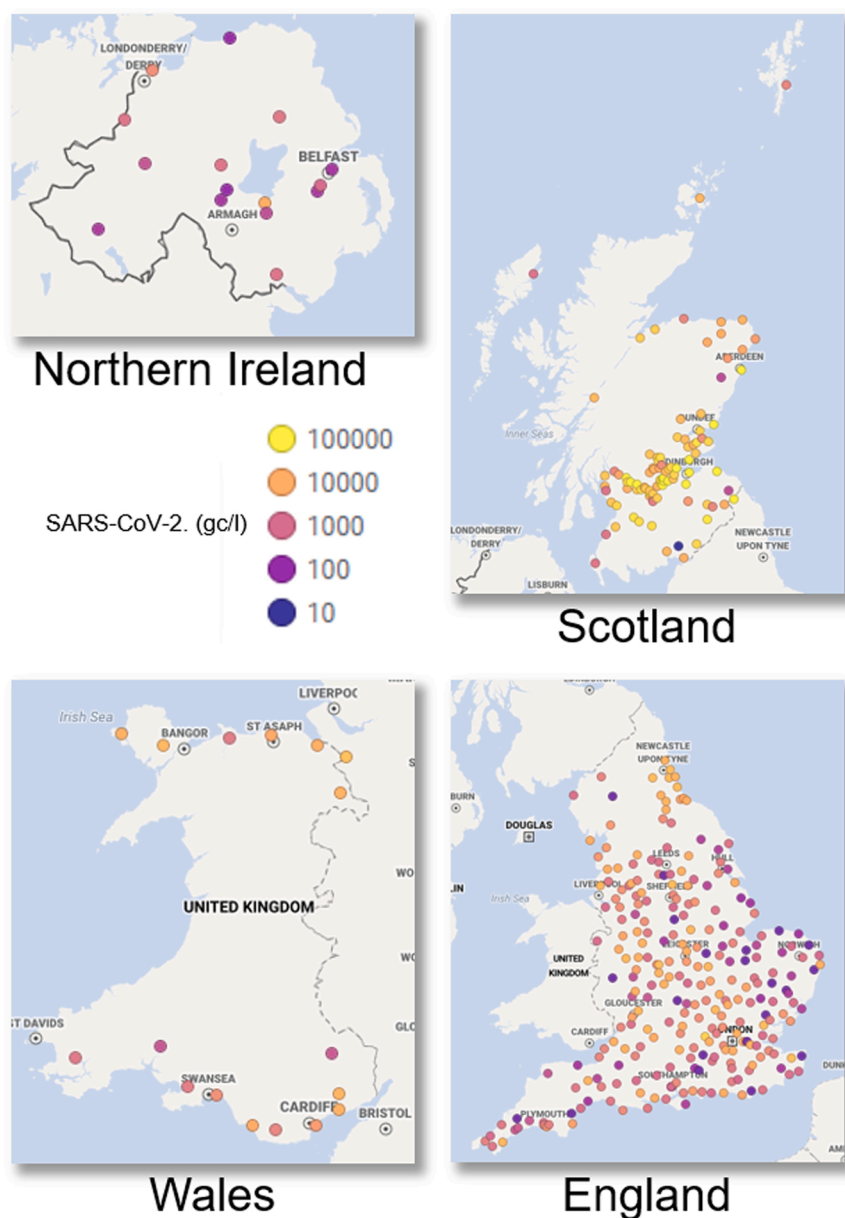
LONDONDERRY/ DERRY

BELFAST

ARMAGH

Northern Ireland

SARS-CoV-2. (gc/l)

100000

10000

1000

100

10

ABERDEEN

Inner Seas

DUNDEE

EDINBURGH

LONDONDERRY/ DERRY

LISBURN

NEWCASTLE UPON TYNE

Scotland

LIVERPOOL

Irish Sea

BANGOR

ST ASAPH

UNITED KINGDOM

ST DAVIDS

SWANSEA

CARDIFF

BRISTOL

Wales

NEWCASTLE UPON TYNE

DOUGLAS

LEEDS

HULL

LIVERPOOL

SHEFFIELD

Irish Sea

LEICESTER

NORWICH

UNITED KINGDOM

GLOUCESTER

CARDIFF

LONDON

SOUTHAMPTON

PLYMOUTH

England